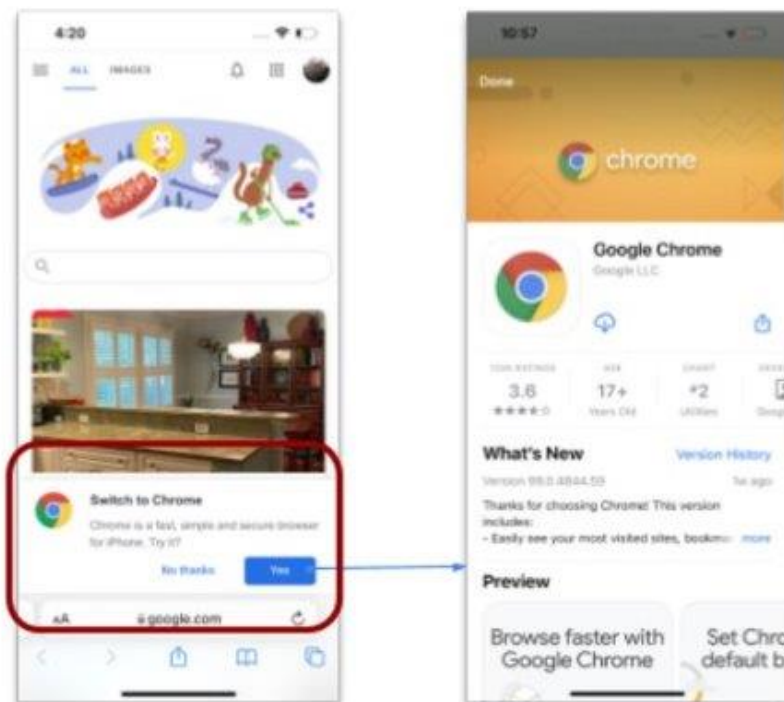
4:20

ALL IMAGES

Switch to Chrome

Chrome is a fast, simple and secure browser for iPhone. Try it?

No thanks

Yes

AA google.com

10:57

Done

chrome

Google Chrome

Google LLC

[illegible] RATINGS
3.6
★★★★☆

AGE
17+
Years Old

CHART
#2
Utilities

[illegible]
Google

What's New

Version History

Version 99.0.4844.59

1w ago

Thanks for choosing Chrome! This version includes:
- Easily see your most visited sites, bookm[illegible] more

Preview

Browse faster with Google Chrome

Set Chro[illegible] default b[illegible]